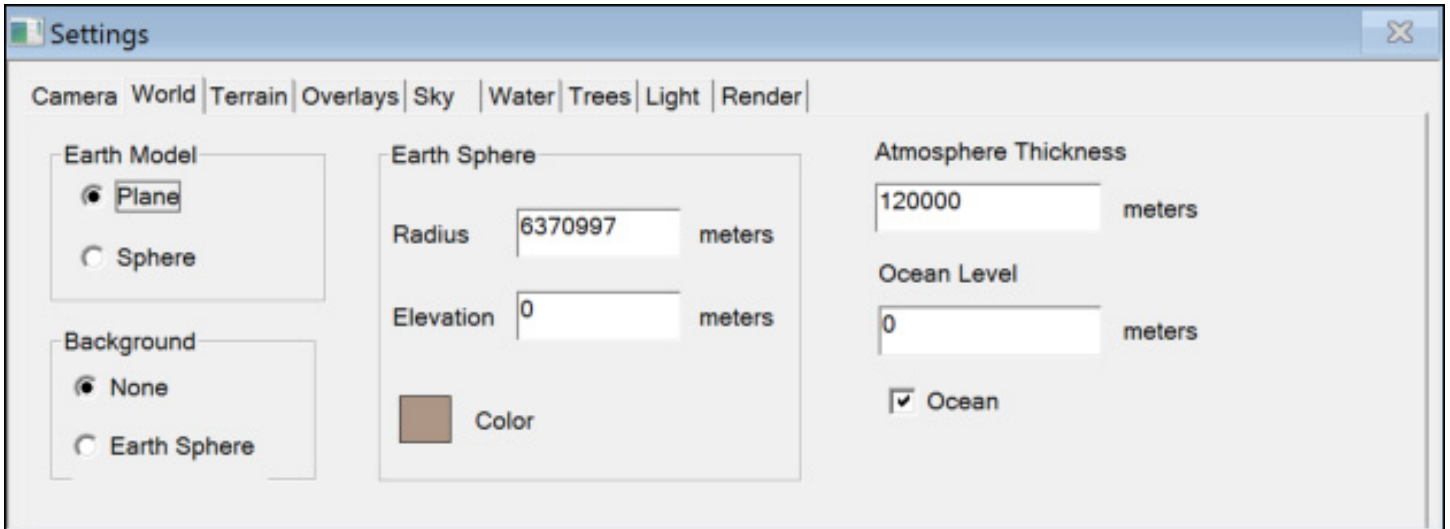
Settings

Camera World Terrain Overlays Sky Water Trees Light Render

Earth Model
Plane
Sphere

Background
None
Earth Sphere

Earth Sphere
Radius 6370997 meters
Elevation 0 meters
Color

Atmosphere Thickness
120000 meters
Ocean Level
0 meters
Ocean